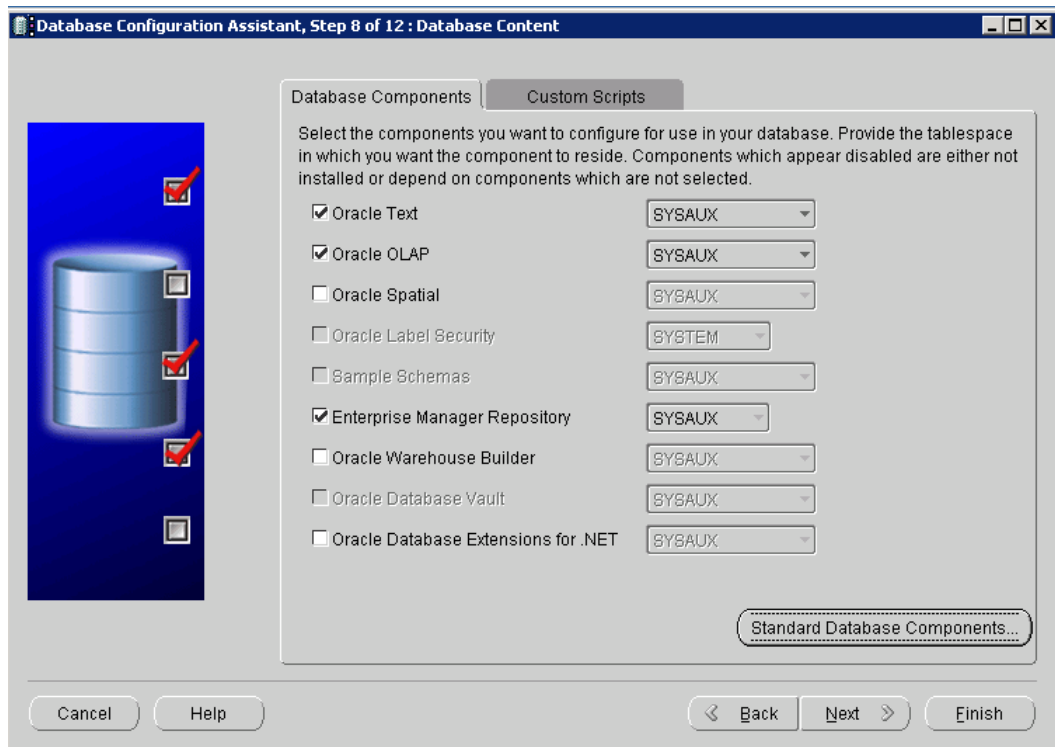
Database Configuration Assistant, Step 8 of 12 : Database Content

Database Components | Custom Scripts

Select the components you want to configure for use in your database. Provide the tablespace in which you want the component to reside. Components which appear disabled are either not installed or depend on components which are not selected.

☑ Oracle Text SYSAUX
☑ Oracle OLAP SYSAUX
☐ Oracle Spatial SYSAUX
☐ Oracle Label Security SYSTEM
☐ Sample Schemas SYSAUX
☑ Enterprise Manager Repository SYSAUX
☐ Oracle Warehouse Builder SYSAUX
☐ Oracle Database Vault SYSAUX
☐ Oracle Database Extensions for .NET SYSAUX

Standard Database Components...

Cancel Help Back Next Finish